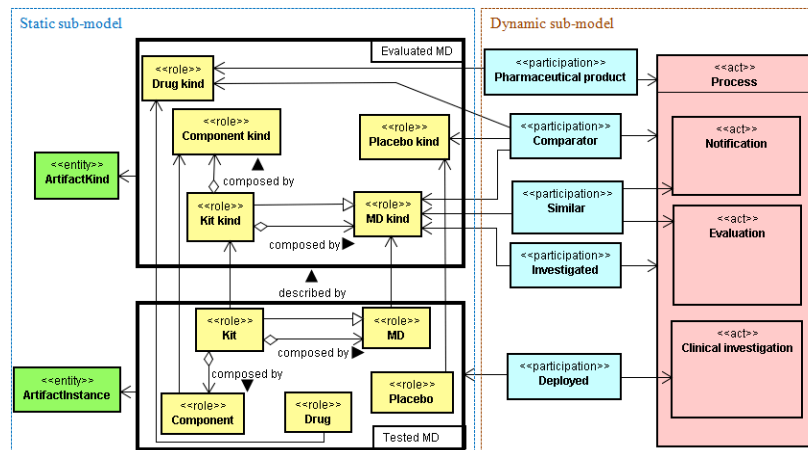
Static sub-model

Dynamic sub-model

Evaluated MD

<<role>>
Drug kind

<<role>>
Component kind

<<role>>
Placebo kind

composed by

<<entity>>
ArtifactKind

<<role>>
Kit kind

<<role>>
MD kind

composed by

described by

<<participation>>
Pharmaceutical product

<<participation>>
Comparator

<<participation>>
Similar

<<participation>>
Investigated

<<participation>>
Deployed

<<act>>
Process

<<act>>
Notification

<<act>>
Evaluation

<<act>>
Clinical investigation

<<role>>
Kit

<<role>>
MD

composed by

composed by

<<entity>>
ArtifactInstance

<<role>>
Placebo

<<role>>
Component

<<role>>
Drug

Tested MD